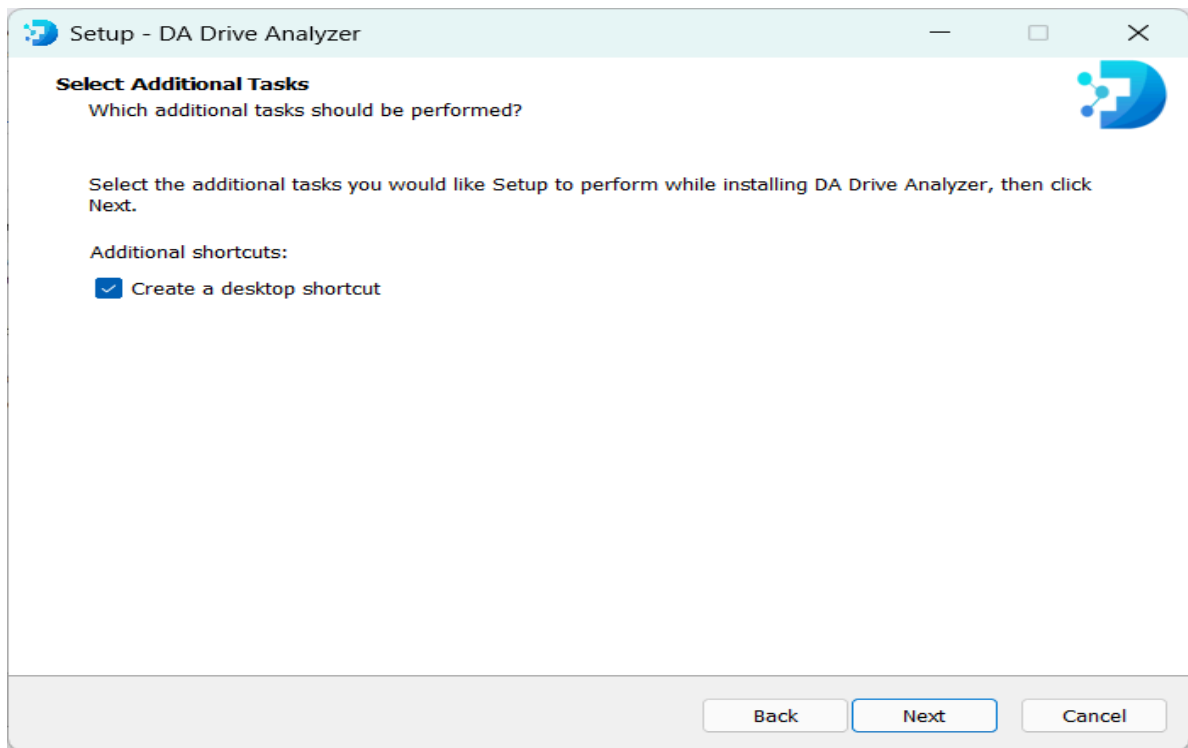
Setup - DA Drive Analyzer

Select Additional Tasks
Which additional tasks should be performed?

Select the additional tasks you would like Setup to perform while installing DA Drive Analyzer, then click Next.

Additional shortcuts:

Create a desktop shortcut

Back
Next
Cancel